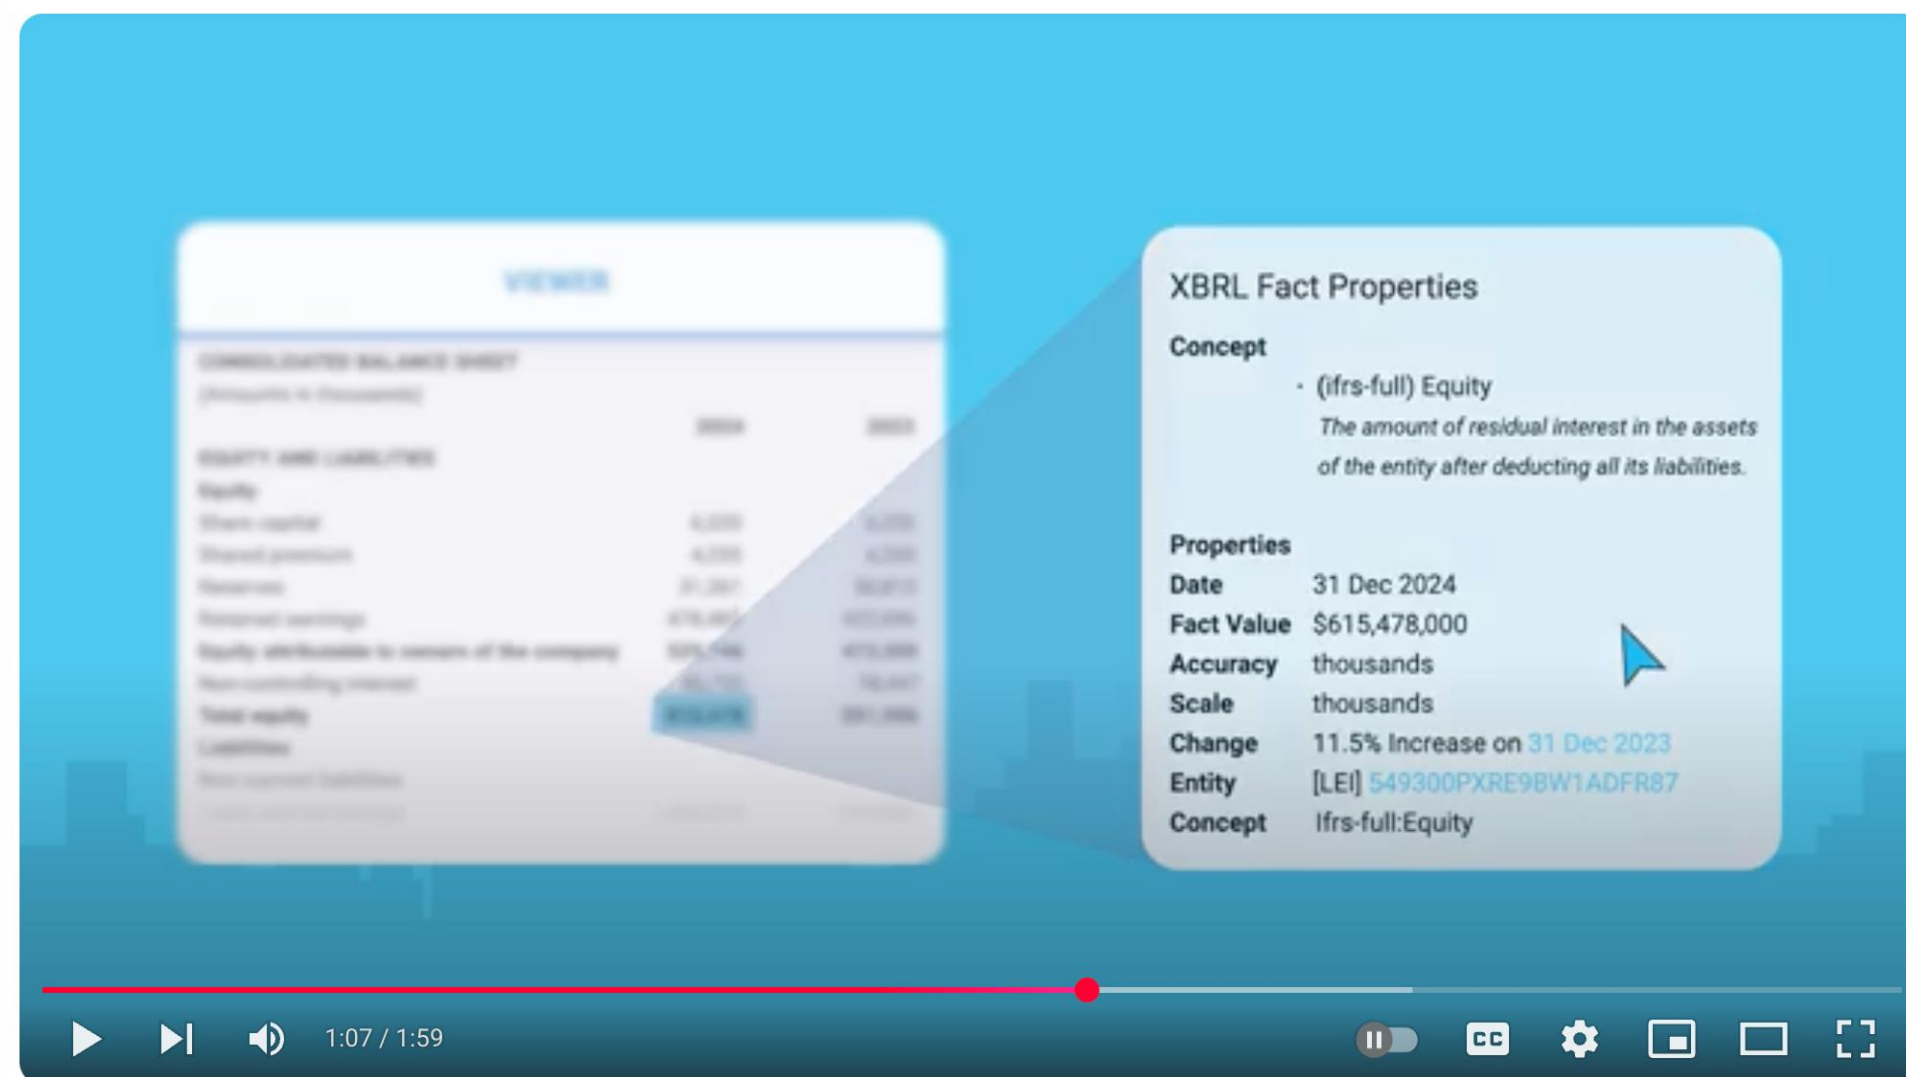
VIEWER

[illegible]

XBRL Fact Properties

Concept

· (ifrs-full) Equity

*The amount of residual interest in the assets of the entity after deducting all its liabilities.*

Properties

| | |
|---|---|
| Date | 31 Dec 2024 |
| Fact Value | $615,478,000 |
| Accuracy | thousands |
| Scale | thousands |
| Change | 11.5% Increase on 31 Dec 2023 |
| Entity | [LEI] 549300PXRE9BW1ADFR87 |
| Concept | Ifrs-full:Equity |

1:07 / 1:59

CC